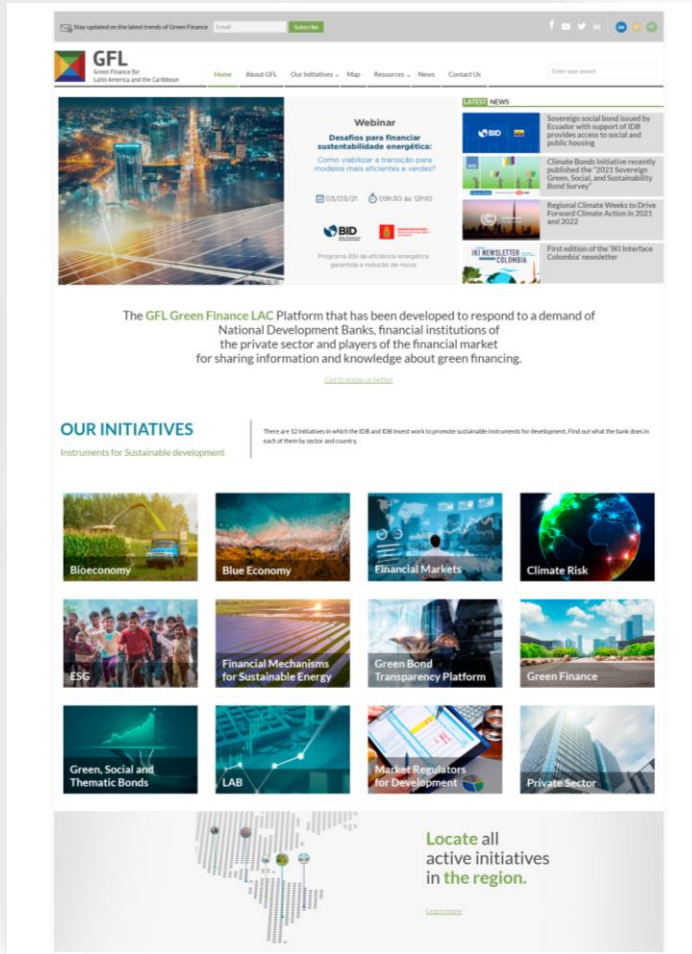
Stay updated on the latest trends of Green Finance Email Subscribe

GFL
Green Finance for Latin America and the Caribbean

Home About GFL Our Initiatives Map Resources News Contact Us

Enter your search

Webinar
Desafios para financiar sustentabilidade energética:
Como viabilizar a transição para modelos mais eficientes e verdes?

03/03/21 09h30 às 12h10

BID

Programa ESI de eficiência energética garantida e redução de riscos

LATEST NEWS

BID
Sovereign social bond issued by Ecuador with support of IDB provides access to social and public housing

Climate Bonds Initiative recently published the "2021 Sovereign Green, Social, and Sustainability Bond Survey"

Regional Climate Weeks to Drive Forward Climate Action in 2021 and 2022

IKI NEWSLETTER COLOMBIA
First edition of the 'IKI Interface Colombia' newsletter

The GFL Green Finance LAC Platform that has been developed to respond to a demand of National Development Banks, financial institutions of the private sector and players of the financial market for sharing information and knowledge about green financing.

Get to know us better

OUR INITIATIVES
Instruments for Sustainable development

There are 12 initiatives in which the IDB and IDB Invest work to promote sustainable instruments for development. Find out what the bank does in each of them by sector and country.

Bioeconomy
Blue Economy
Financial Markets
Climate Risk
ESG
Financial Mechanisms for Sustainable Energy
Green Bond Transparency Platform
Green Finance
Green, Social and Thematic Bonds
LAB
Market Regulators for Development
Private Sector

Locate all active initiatives in the region.

Learn more